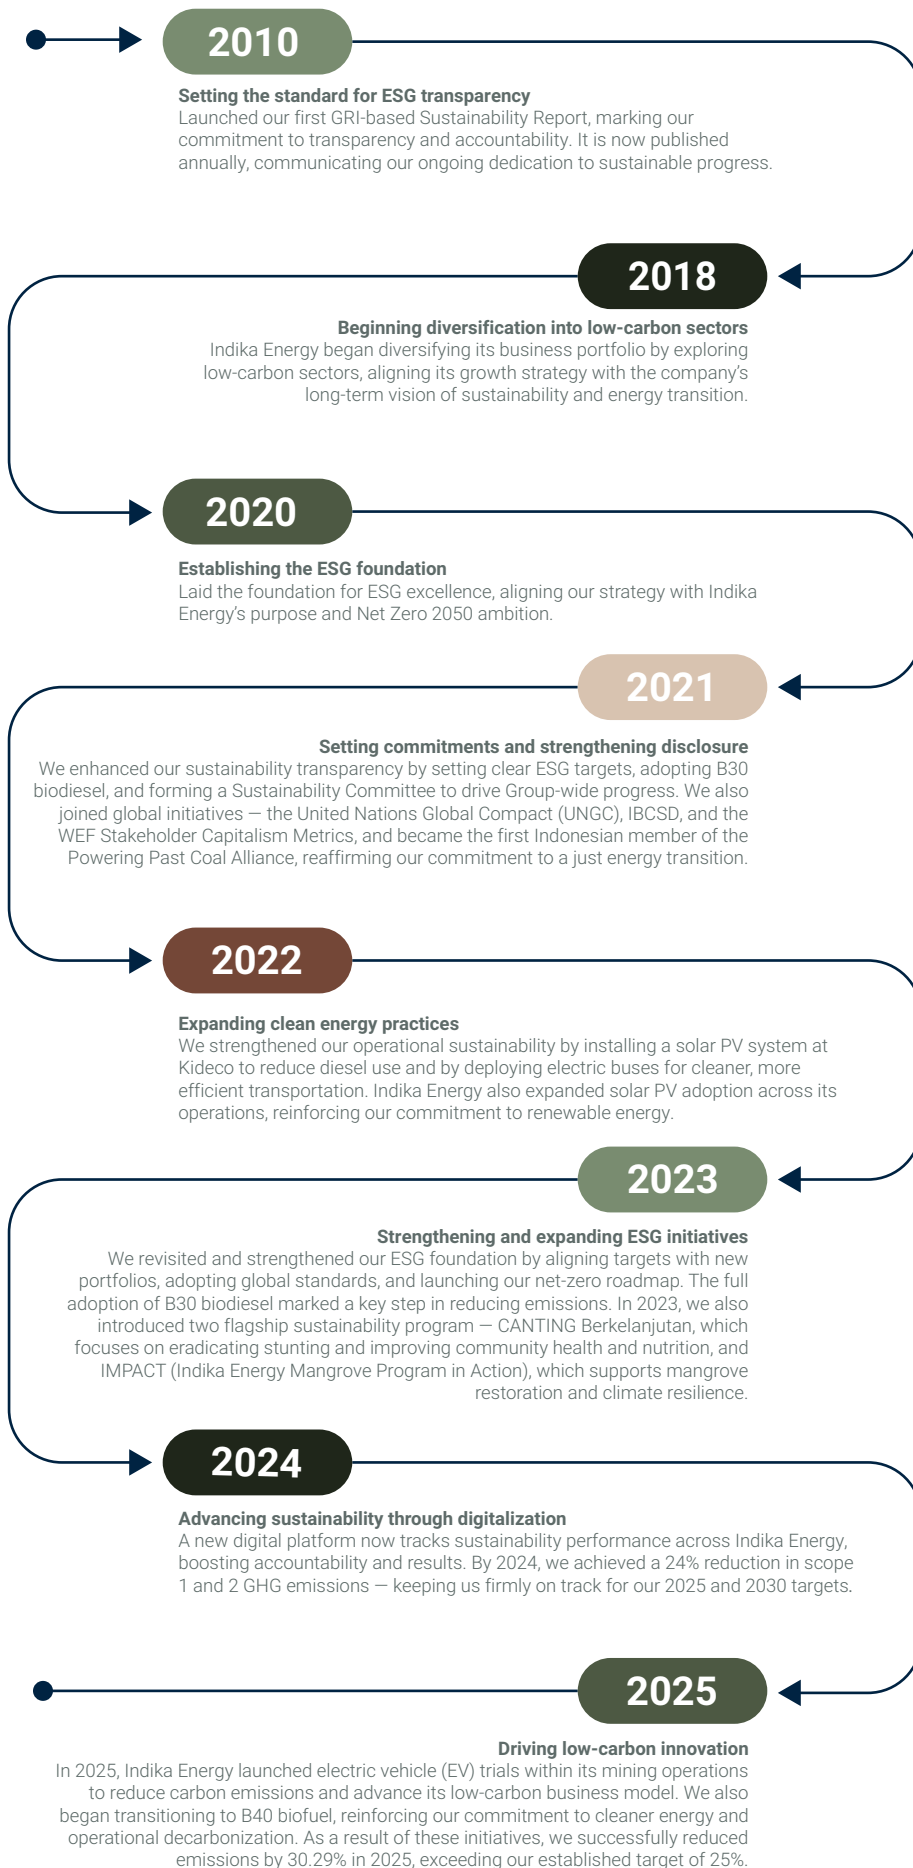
2010

Setting the standard for ESG transparency
Launched our first GRI-based Sustainability Report, marking our commitment to transparency and accountability. It is now published annually, communicating our ongoing dedication to sustainable progress.

2018

Beginning diversification into low-carbon sectors
Indika Energy began diversifying its business portfolio by exploring low-carbon sectors, aligning its growth strategy with the company's long-term vision of sustainability and energy transition.

2020

Establishing the ESG foundation
Laid the foundation for ESG excellence, aligning our strategy with Indika Energy's purpose and Net Zero 2050 ambition.

2021

Setting commitments and strengthening disclosure
We enhanced our sustainability transparency by setting clear ESG targets, adopting B30 biodiesel, and forming a Sustainability Committee to drive Group-wide progress. We also joined global initiatives — the United Nations Global Compact (UNGC), IBCSD, and the WEF Stakeholder Capitalism Metrics, and became the first Indonesian member of the Powering Past Coal Alliance, reaffirming our commitment to a just energy transition.

2022

Expanding clean energy practices
We strengthened our operational sustainability by installing a solar PV system at Kideco to reduce diesel use and by deploying electric buses for cleaner, more efficient transportation. Indika Energy also expanded solar PV adoption across its operations, reinforcing our commitment to renewable energy.

2023

Strengthening and expanding ESG initiatives
We revisited and strengthened our ESG foundation by aligning targets with new portfolios, adopting global standards, and launching our net-zero roadmap. The full adoption of B30 biodiesel marked a key step in reducing emissions. In 2023, we also introduced two flagship sustainability program — CANTING Berkelanjutan, which focuses on eradicating stunting and improving community health and nutrition, and IMPACT (Indika Energy Mangrove Program in Action), which supports mangrove restoration and climate resilience.

2024

Advancing sustainability through digitalization
A new digital platform now tracks sustainability performance across Indika Energy, boosting accountability and results. By 2024, we achieved a 24% reduction in scope 1 and 2 GHG emissions — keeping us firmly on track for our 2025 and 2030 targets.

2025

Driving low-carbon innovation
In 2025, Indika Energy launched electric vehicle (EV) trials within its mining operations to reduce carbon emissions and advance its low-carbon business model. We also began transitioning to B40 biofuel, reinforcing our commitment to cleaner energy and operational decarbonization. As a result of these initiatives, we successfully reduced emissions by 30.29% in 2025, exceeding our established target of 25%.